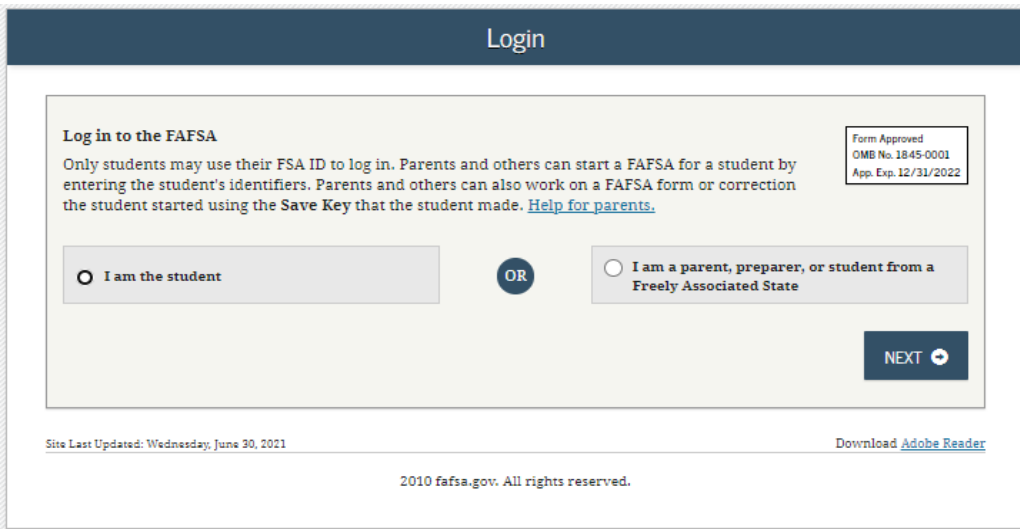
Login

Log in to the FAFSA

Form Approved
OMB No. 1845-0001
App. Exp. 12/31/2022

Only students may use their FSA ID to log in. Parents and others can start a FAFSA for a student by entering the student's identifiers. Parents and others can also work on a FAFSA form or correction the student started using the Save Key that the student made. Help for parents.

I am the student

OR

I am a parent, preparer, or student from a Freely Associated State

NEXT

Site Last Updated: Wednesday, June 30, 2021

Download Adobe Reader

2010 fafsa.gov. All rights reserved.